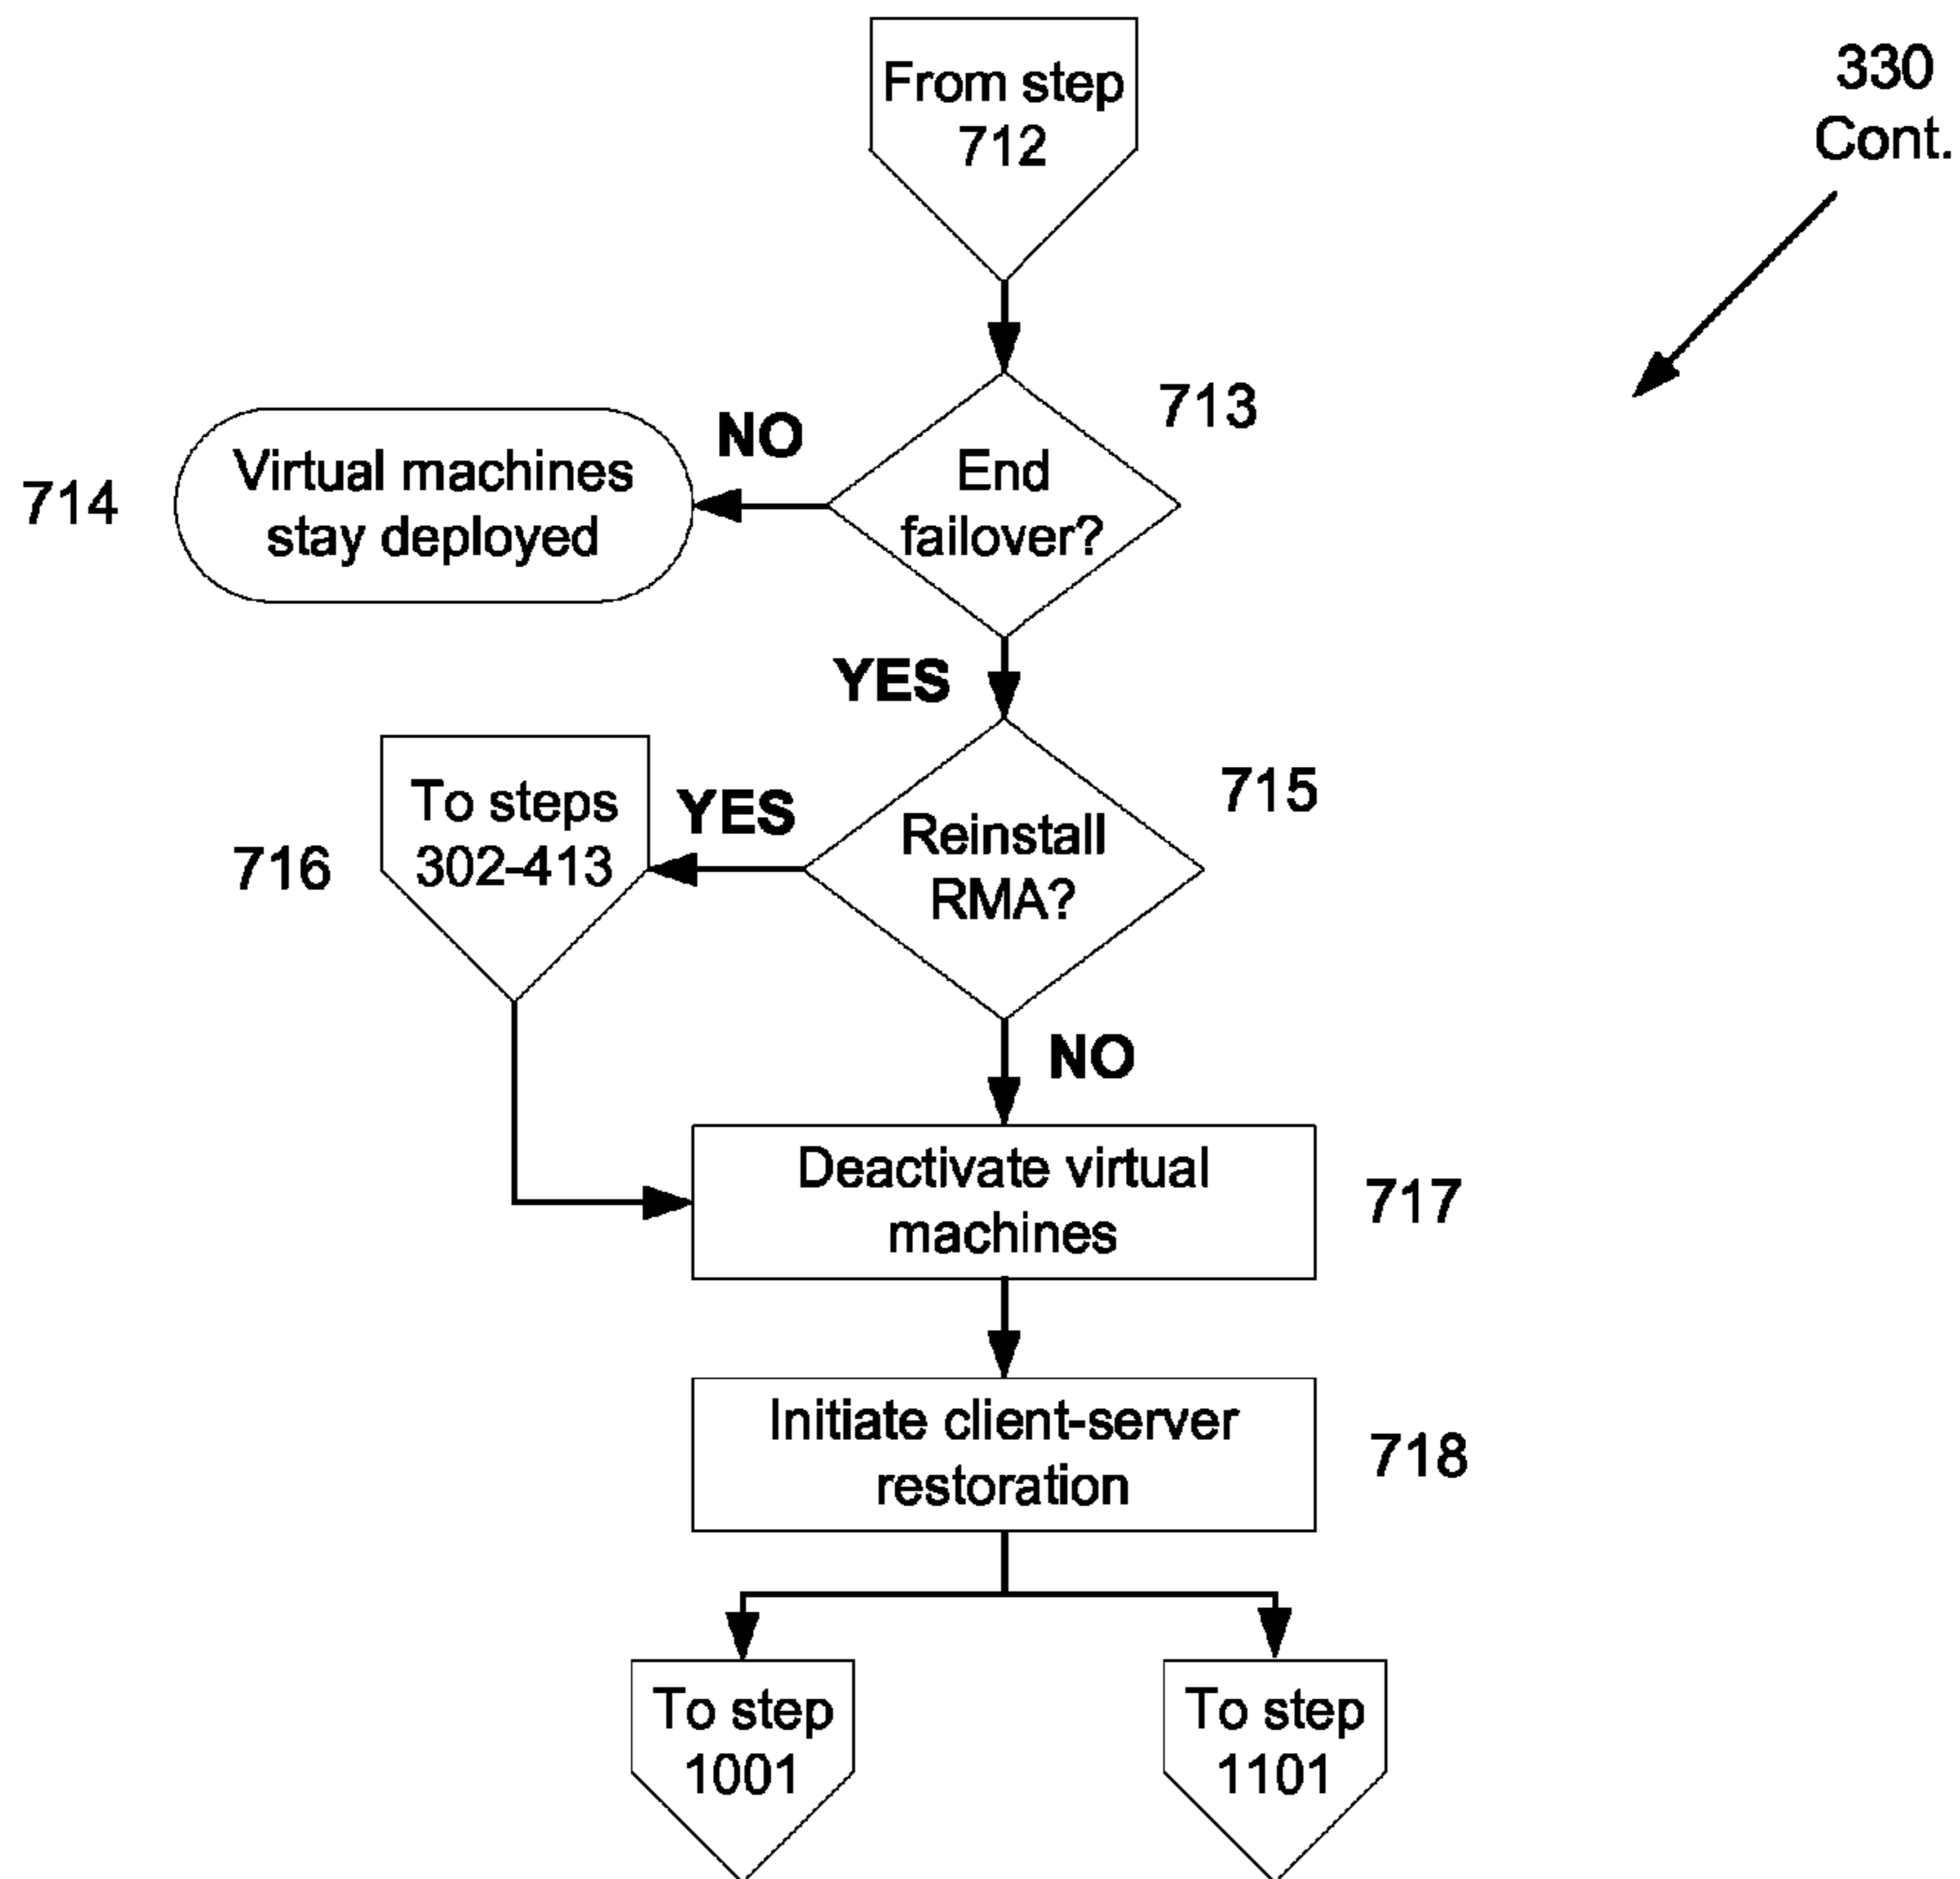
330
Cont.

From step 712

713

NO

714

Virtual machines stay deployed

End failover?

YES

715

To steps 302-413

YES

716

Reinstall RMA?

NO

Deactivate virtual machines

717

Initiate client-server restoration

718

To step 1001

To step 1101